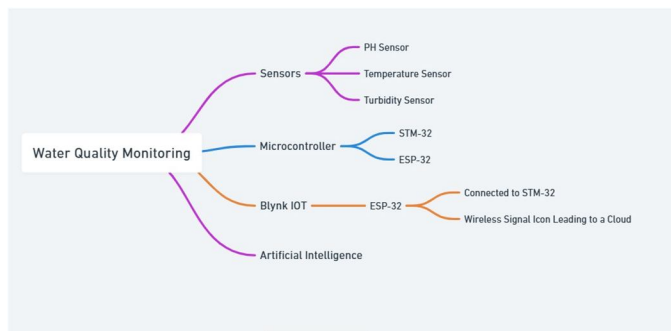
Water Quality Monitoring

Sensors

PH Sensor

Temperature Sensor

Turbidity Sensor

Microcontroller

STM-32

ESP-32

Blynk IOT

ESP-32

Connected to STM-32

Wireless Signal Icon Leading to a Cloud

Artificial Intelligence